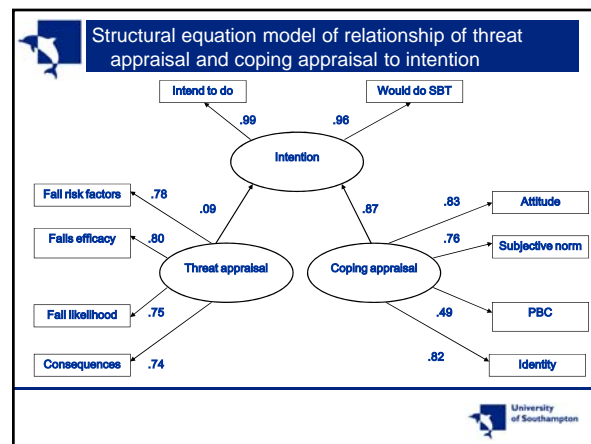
Structural equation model of relationship of threat appraisal and coping appraisal to intention

Intend to do

Would do SBT

.99

.96

Intention

.09

.87

Fall risk factors

.78

Falls efficacy

.80

Threat appraisal

Fall likelihood

.75

Consequences

.74

Coping appraisal

.83

Attitude

.76

Subjective norm

PBC

.49

.82

Identity

University of Southampton